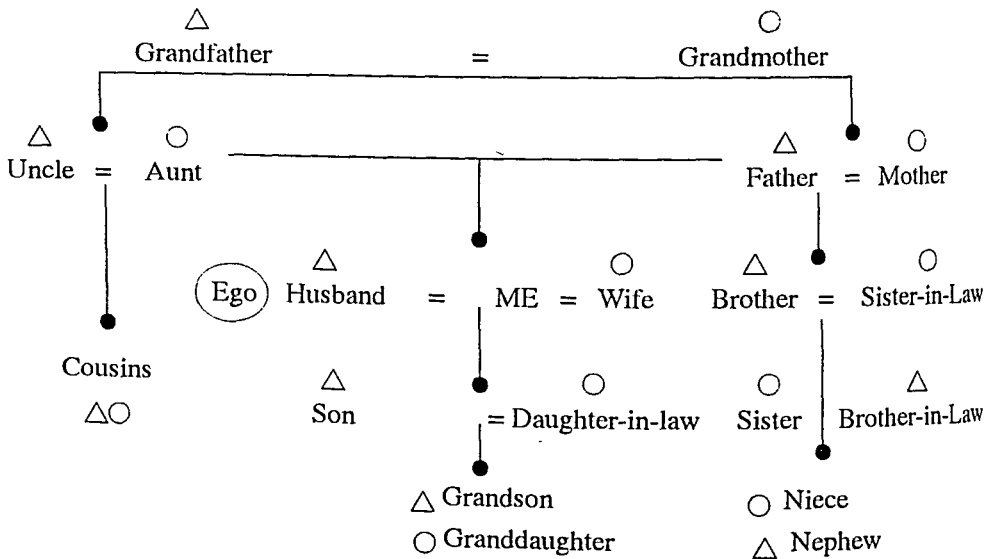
△
Grandfather = ○
Grandmother

△
Uncle = ○
Aunt

△
Father = ○
Mother

Ego △
Husband = ME = ○
Wife

△
Brother = ○
Sister-in-Law

Cousins
△○

△
Son

= ○
Daughter-in-law

○
Sister

△
Brother-in-Law

△ Grandson
○ Granddaughter

○ Niece
△ Nephew